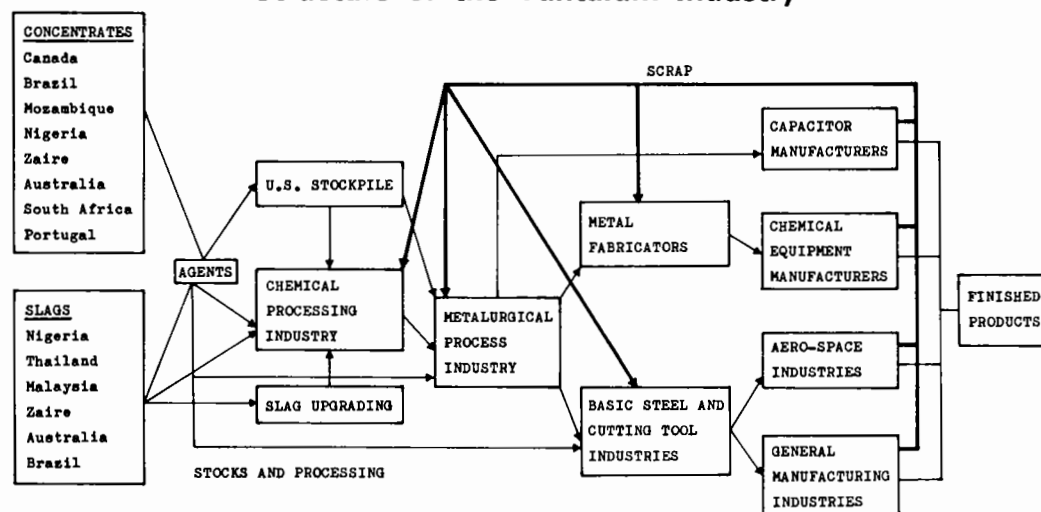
Structure of the Tantalum Industry

CONCENTRATES
Canada
Brazil
Mozambique
Nigeria
Zaire
Australia
South Africa
Portugal

SLAGS
Nigeria
Thailand
Malaysia
Zaire
Australia
Brazil

AGENTS

U.S. STOCKPILE

CHEMICAL PROCESSING INDUSTRY

SLAG UPGRADING

STOCKS AND PROCESSING

SCRAP

METALURGICAL PROCESS INDUSTRY

METAL FABRICATORS

BASIC STEEL AND CUTTING TOOL INDUSTRIES

CAPACITOR MANUFACTURERS

CHEMICAL EQUIPMENT MANUFACTURERS

AERO-SPACE INDUSTRIES

GENERAL MANUFACTURING INDUSTRIES

FINISHED PRODUCTS